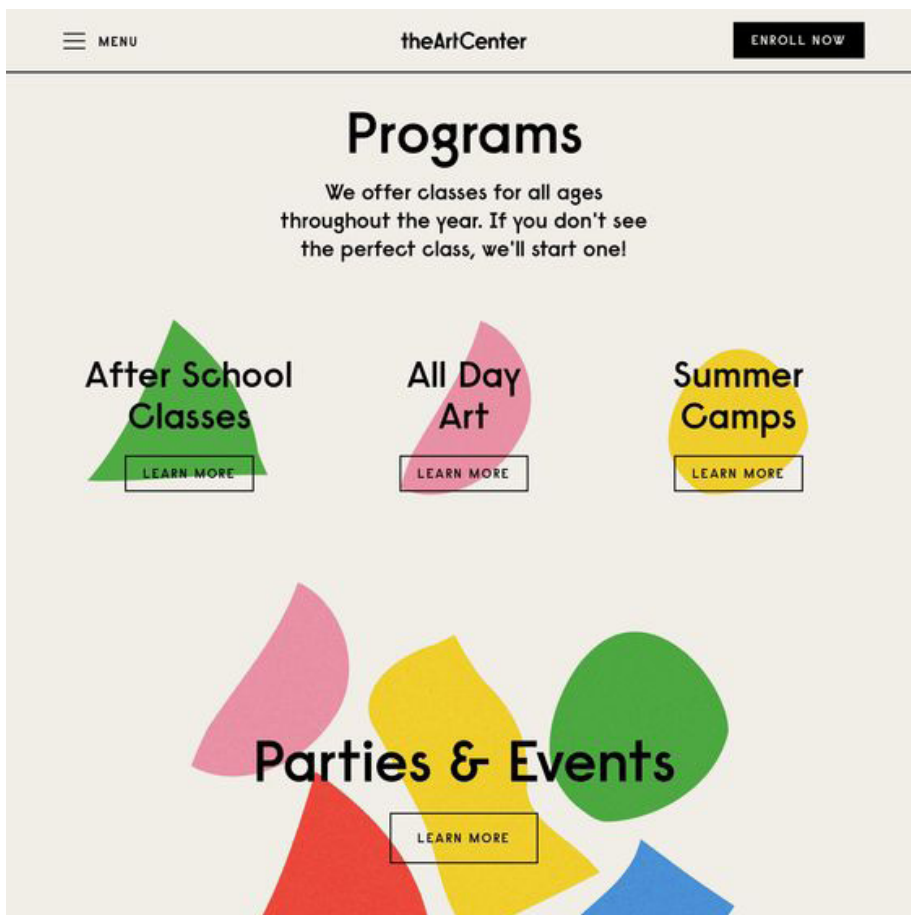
MENU

theArtCenter

ENROLL NOW

Programs

We offer classes for all ages throughout the year. If you don't see the perfect class, we'll start one!

After School Classes

LEARN MORE

All Day Art

LEARN MORE

Summer Camps

LEARN MORE

Parties & Events

LEARN MORE